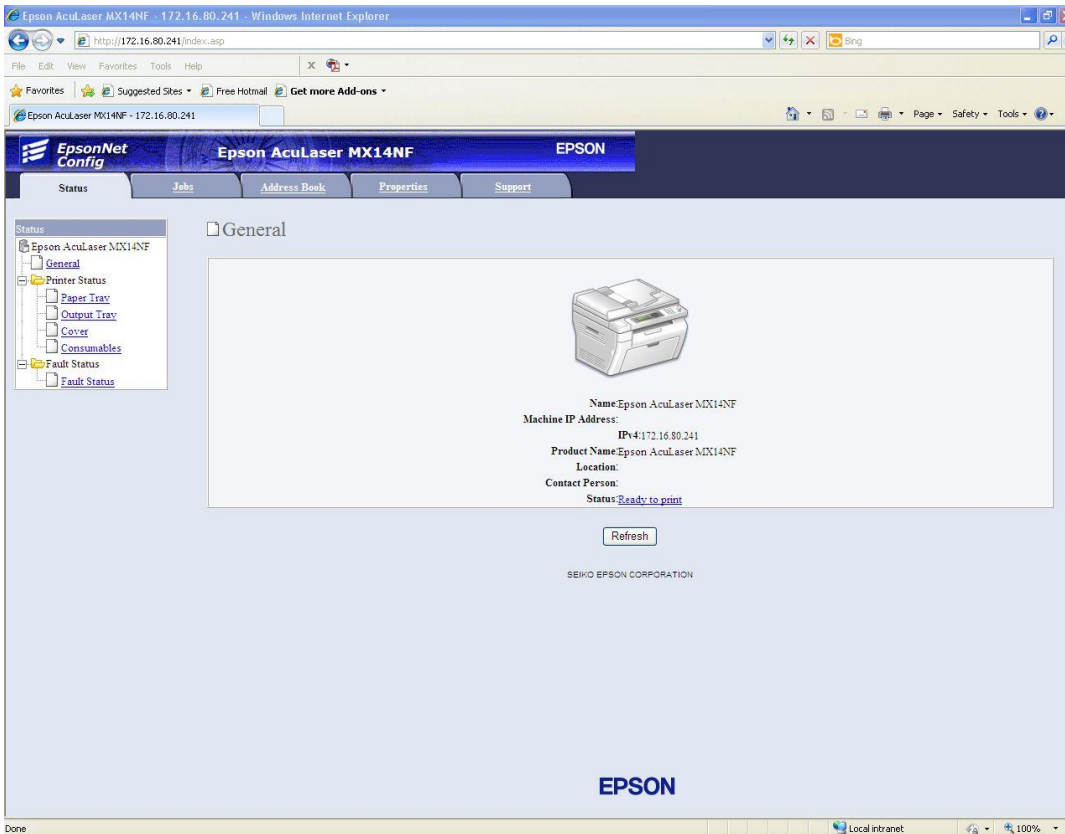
Epson AcuLaser MX14NF - 172.16.80.241 - Windows Internet Explorer

http://172.16.80.241/index.asp

Bing

File Edit View Favorites Tools Help

Favorites | Suggested Sites ▾ Free Hotmail Get more Add-ons ▾

Epson AcuLaser MX14NF - 172.16.80.241

Page ▾ Safety ▾ Tools ▾

EpsonNet Config

Epson AcuLaser MX14NF

EPSON

Status | Jobs | Address Book | Properties | Support

Status

Epson AcuLaser MX14NF
General
Printer Status
Paper Tray
Output Tray
Cover
Consumables
Fault Status
Fault Status

General

Name:Epson AcuLaser MX14NF
Machine IP Address:
IPv4:172.16.80.241
Product Name:Epson AcuLaser MX14NF
Location:
Contact Person:
Status:Ready to print

Refresh

SEIKO EPSON CORPORATION

EPSON

Done

Local intranet

100%